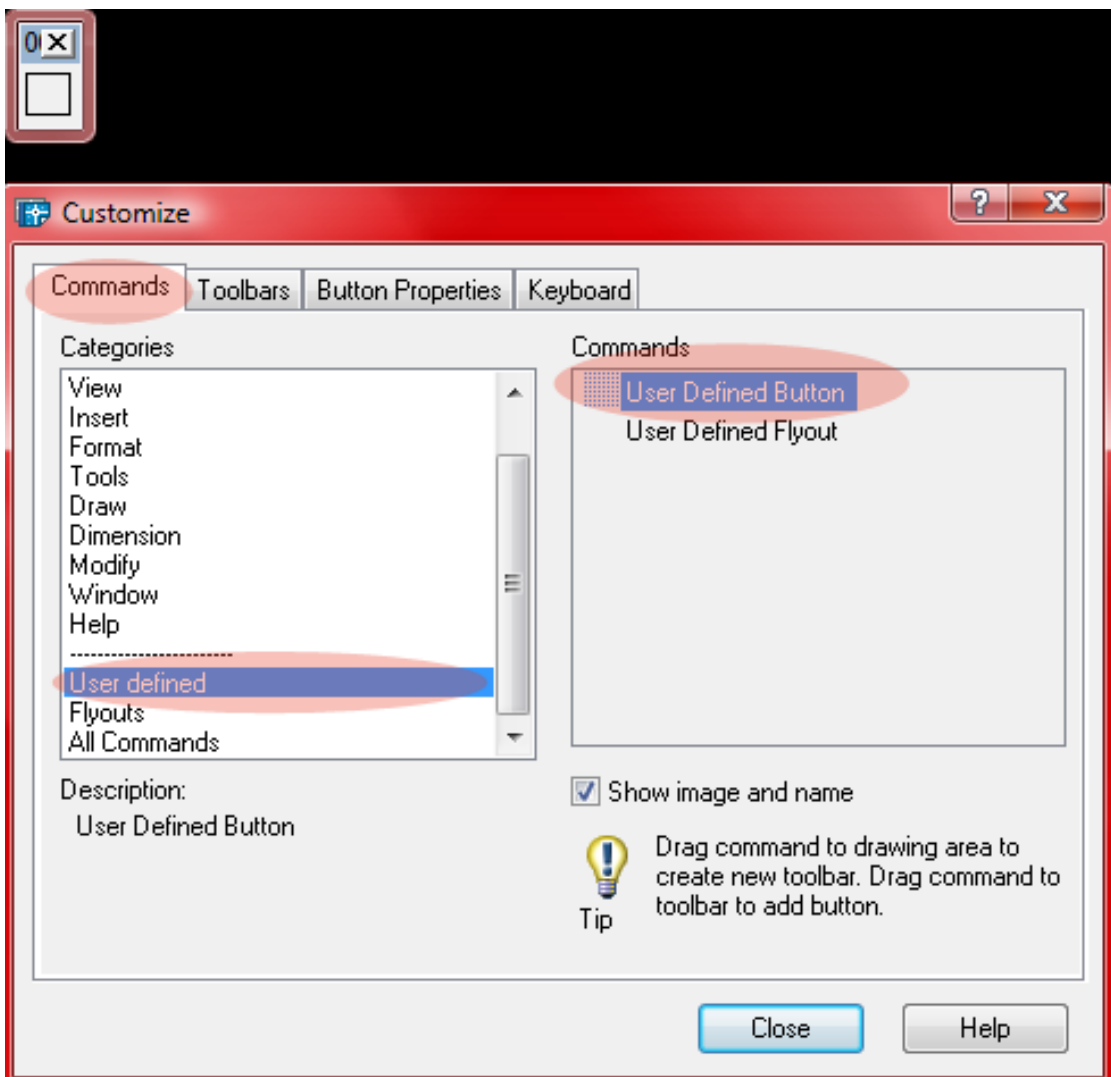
0

Customize

?

Commands
Toolbars
Button Properties
Keyboard

Categories

View
Insert
Format
Tools
Draw
Dimension
Modify
Window
Help
------------------------
User defined
Flyouts
All Commands

Commands

User Defined Button
User Defined Flyout

Description:
User Defined Button

Show image and name

Tip

Drag command to drawing area to create new toolbar. Drag command to toolbar to add button.

Close
Help